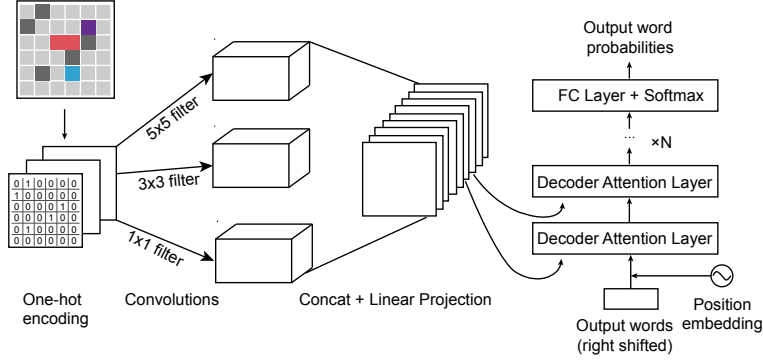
0 1 0 0 0 0
1 0 0 0 0 0
0 0 0 0 1 0
0 0 0 1 0 0
0 1 0 0 0 0
0 0 0 0 0 0

One-hot encoding

5x5 filter

3x3 filter

1x1 filter

Convolutions

Concat + Linear Projection

Output word probabilities

FC Layer + Softmax

...

×N

Decoder Attention Layer

Decoder Attention Layer

Output words (right shifted)

Position embedding